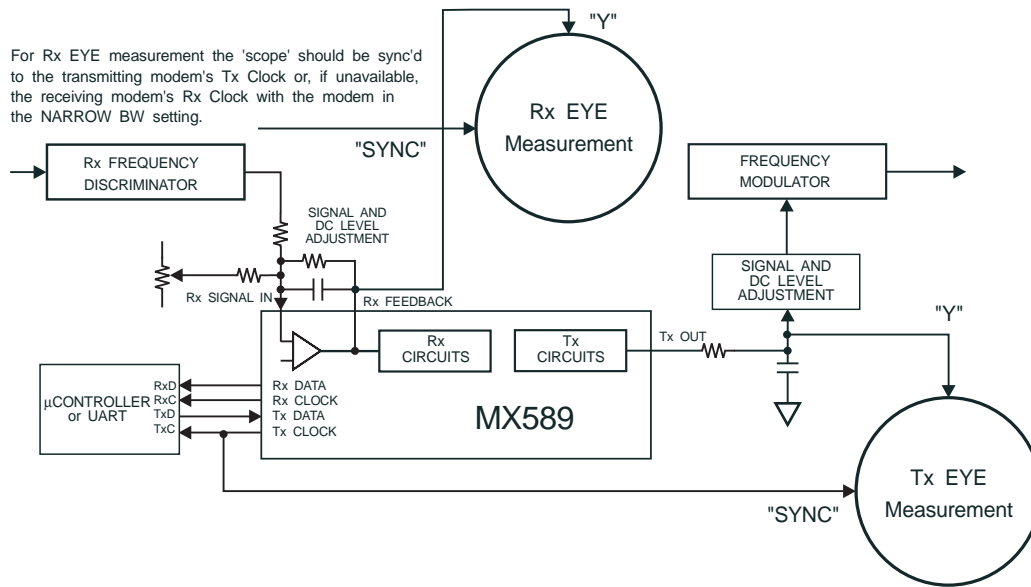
For Rx EYE measurement the 'scope' should be sync'd to the transmitting modem's Tx Clock or, if unavailable, the receiving modem's Rx Clock with the modem in the NARROW BW setting.

"Y"

Rx EYE Measurement

"SYNC"

Rx FREQUENCY DISCRIMINATOR

FREQUENCY MODULATOR

SIGNAL AND DC LEVEL ADJUSTMENT

SIGNAL AND DC LEVEL ADJUSTMENT

Rx SIGNAL IN

Rx FEEDBACK

"Y"

Rx CIRCUITS

Tx CIRCUITS

Tx OUT

μCONTROLLER or UART

RxD
RxC
TxD
TxC

Rx DATA
Rx CLOCK
Tx DATA
Tx CLOCK

MX589

"SYNC"

Tx EYE Measurement